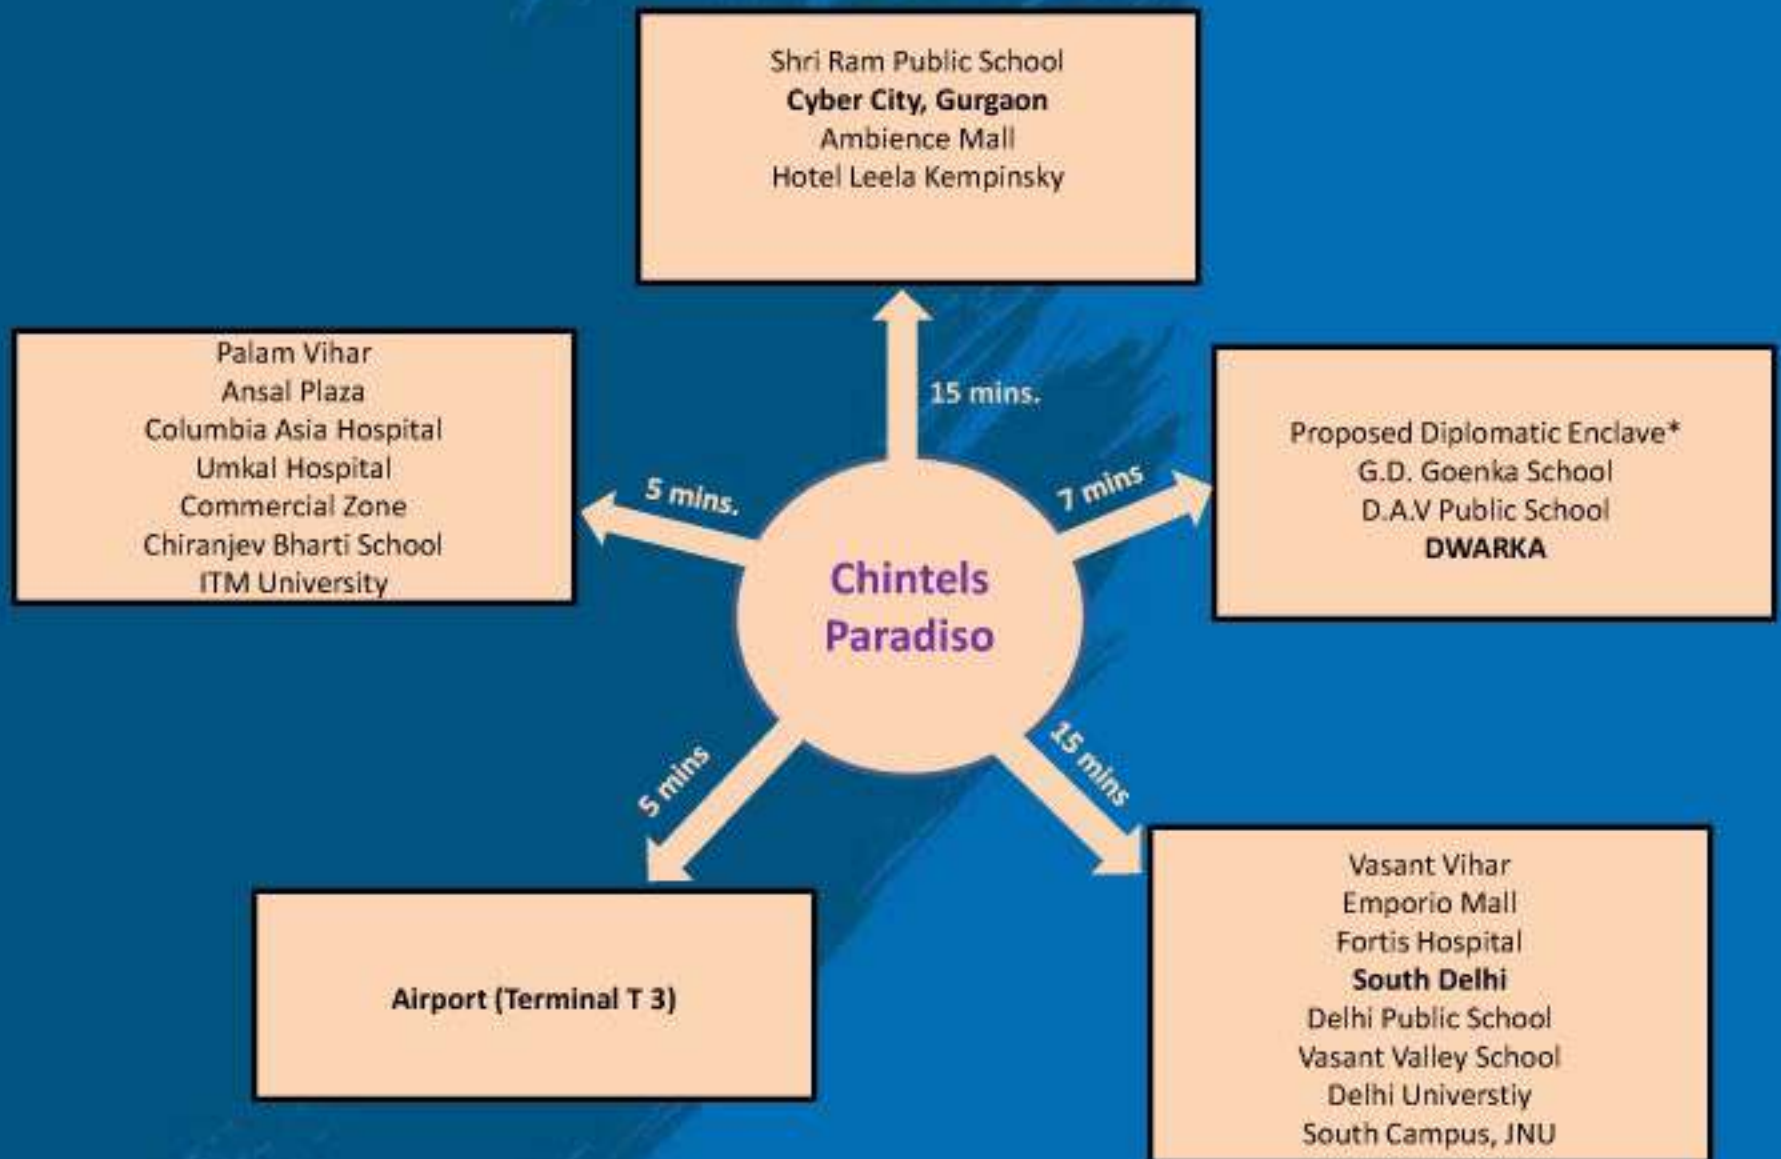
Shri Ram Public School
Cyber City, Gurgaon
Ambience Mall
Hotel Leela Kempinsky

15 mins.

Palam Vihar
Ansal Plaza
Columbia Asia Hospital
Umkal Hospital
Commercial Zone
Chiranjev Bharti School
ITM University

5 mins.

7 mins

Proposed Diplomatic Enclave*
G.D. Goenka School
D.A.V Public School
DWARKA

Chintels Paradiso

5 mins

15 mins

Airport (Terminal T 3)

Vasant Vihar
Emporio Mall
Fortis Hospital
South Delhi
Delhi Public School
Vasant Valley School
Delhi Universtiy
South Campus, JNU